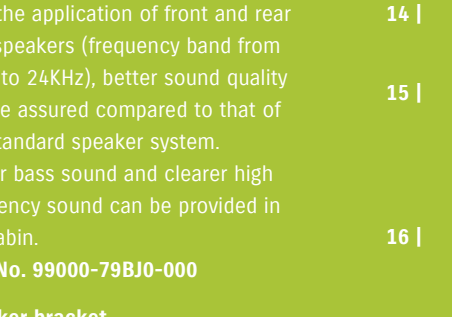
the application of front and rear speakers (frequency band from to 24KHz), better sound quality e assured compared to that of tandard speaker system.
r bass sound and clearer high ency sound can be provided in abin.
No. 99000-79BJ0-000

14 |

15 |

16 |